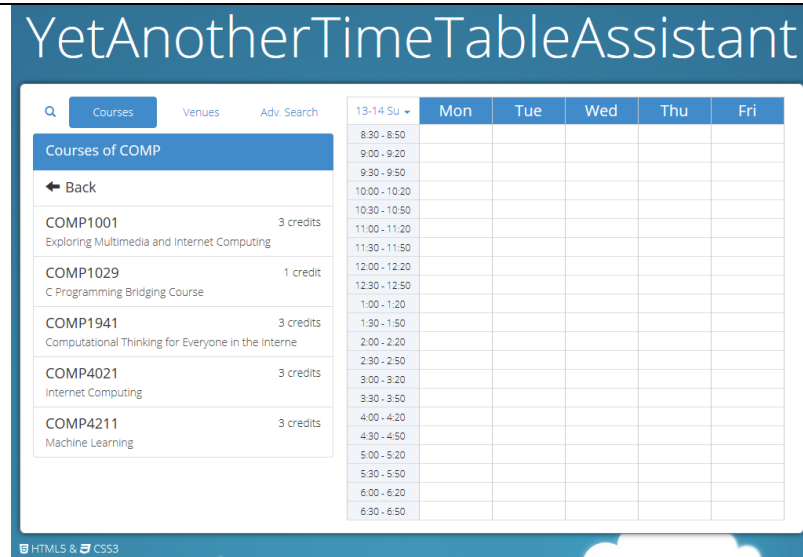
YetAnotherTimeTableAssistant

Courses Venues Adv. Search

Courses of COMP

Back

COMP1001 3 credits
Exploring Multimedia and Internet Computing

COMP1029 1 credit
C Programming Bridging Course

COMP1941 3 credits
Computational Thinking for Everyone in the Interne

COMP4021 3 credits
Internet Computing

COMP4211 3 credits
Machine Learning

| 13-14 Su | Mon | Tue | Wed | Thu | Fri |
|---|---|---|---|---|---|
| 8:30 - 8:50 | | | | | |
| 9:00 - 9:20 | | | | | |
| 9:30 - 9:50 | | | | | |
| 10:00 - 10:20 | | | | | |
| 10:30 - 10:50 | | | | | |
| 11:00 - 11:20 | | | | | |
| 11:30 - 11:50 | | | | | |
| 12:00 - 12:20 | | | | | |
| 12:30 - 12:50 | | | | | |
| 1:00 - 1:20 | | | | | |
| 1:30 - 1:50 | | | | | |
| 2:00 - 2:20 | | | | | |
| 2:30 - 2:50 | | | | | |
| 3:00 - 3:20 | | | | | |
| 3:30 - 3:50 | | | | | |
| 4:00 - 4:20 | | | | | |
| 4:30 - 4:50 | | | | | |
| 5:00 - 5:20 | | | | | |
| 5:30 - 5:50 | | | | | |
| 6:00 - 6:20 | | | | | |
| 6:30 - 6:50 | | | | | |

HTML5 & CSS3